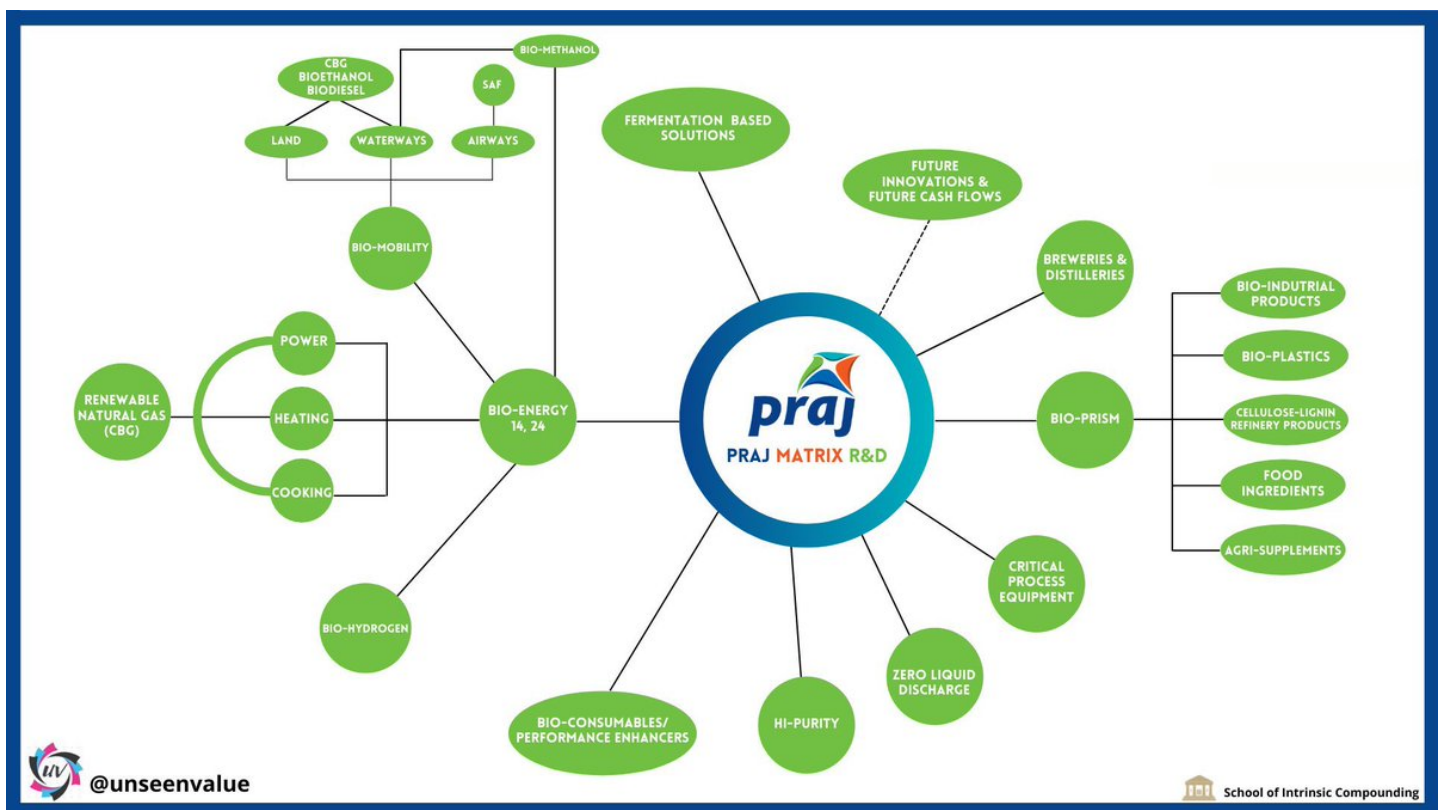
praj
PRAJ MATRIX R&D

BIO-METHANOL

CBG
BIOETHANOL
BIODIESEL

SAF

LAND

WATERWAYS

AIRWAYS

FERMENTATION BASED SOLUTIONS

FUTURE INNOVATIONS & FUTURE CASH FLOWS

BIO-MOBILITY

BREWERIES & DISTILLERIES

BIO-INDUTRIAL PRODUCTS

BIO-PLASTICS

POWER

RENEWABLE NATURAL GAS (CBG)

HEATING

COOKING

BIO-ENERGY 14, 24

BIO-PRISM

CELLULOSE-LIGNIN REFINERY PRODUCTS

FOOD INGREDIENTS

AGRI-SUPPLEMENTS

CRITICAL PROCESS EQUIPMENT

BIO-HYDROGEN

ZERO LIQUID DISCHARGE

BIO-CONSUMABLES/ PERFORMANCE ENHANCERS

HI-PURITY

uv @unseenvalue

School of Intrinsic Compounding